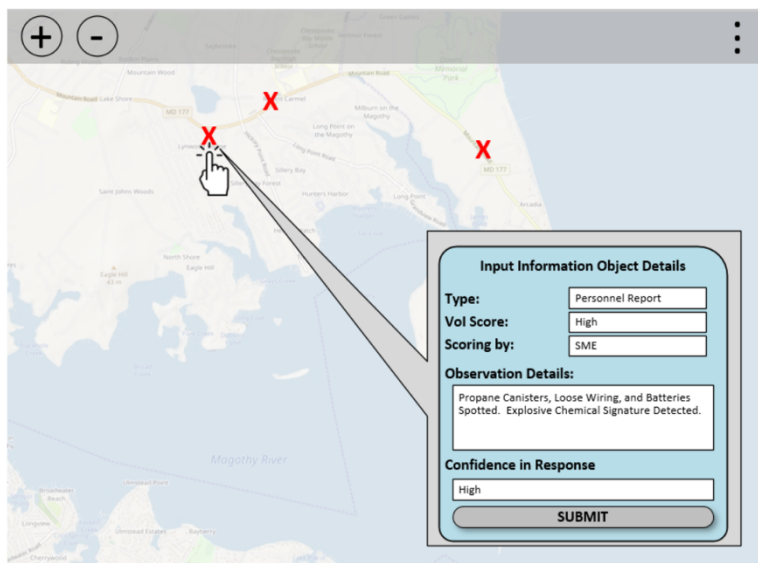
+ -

Mountain Wood
Lake Shore
MD 177
Mountain Road
Milburn on the Magothy
Long Point on the Magothy
Sillery Bay
Saint Johns Woods
Hunters Harbor
Long Point
North Shore
Eagle Hill
Magothy River
Arcadia
MD 177
Lingowe
Bayberry
Cherrywood

X
X
X

Input Information Object Details

Type: Personnel Report
VoI Score: High
Scoring by: SME

Observation Details:
Propane Canisters, Loose Wiring, and Batteries Spotted. Explosive Chemical Signature Detected.

Confidence in Response
High

SUBMIT